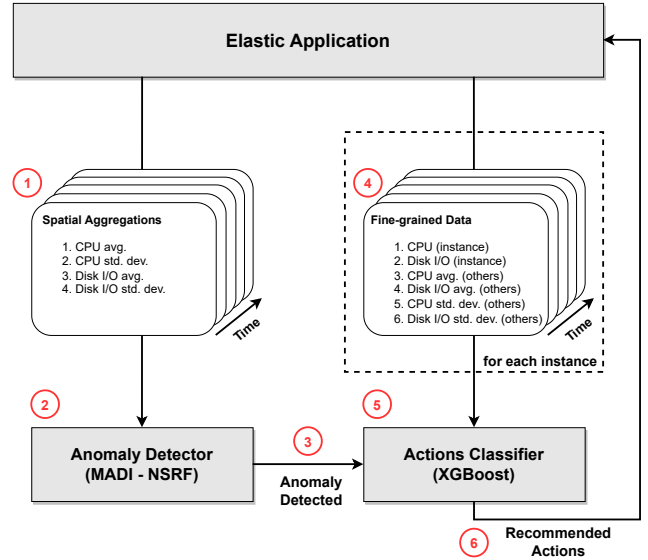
Elastic Application

1

Spatial Aggregations

1. CPU avg.
2. CPU std. dev.
3. Disk I/O avg.
4. Disk I/O std. dev.

Time

4

Fine-grained Data

1. CPU (instance)
2. Disk I/O (instance)
3. CPU avg. (others)
4. Disk I/O avg. (others)
5. CPU std. dev. (others)
6. Disk I/O std. dev. (others)

Time

for each instance

2

5

3

Anomaly Detector
(MADI - NSRF)

Anomaly
Detected

Actions Classifier
(XGBoost)

6

Recommended
Actions